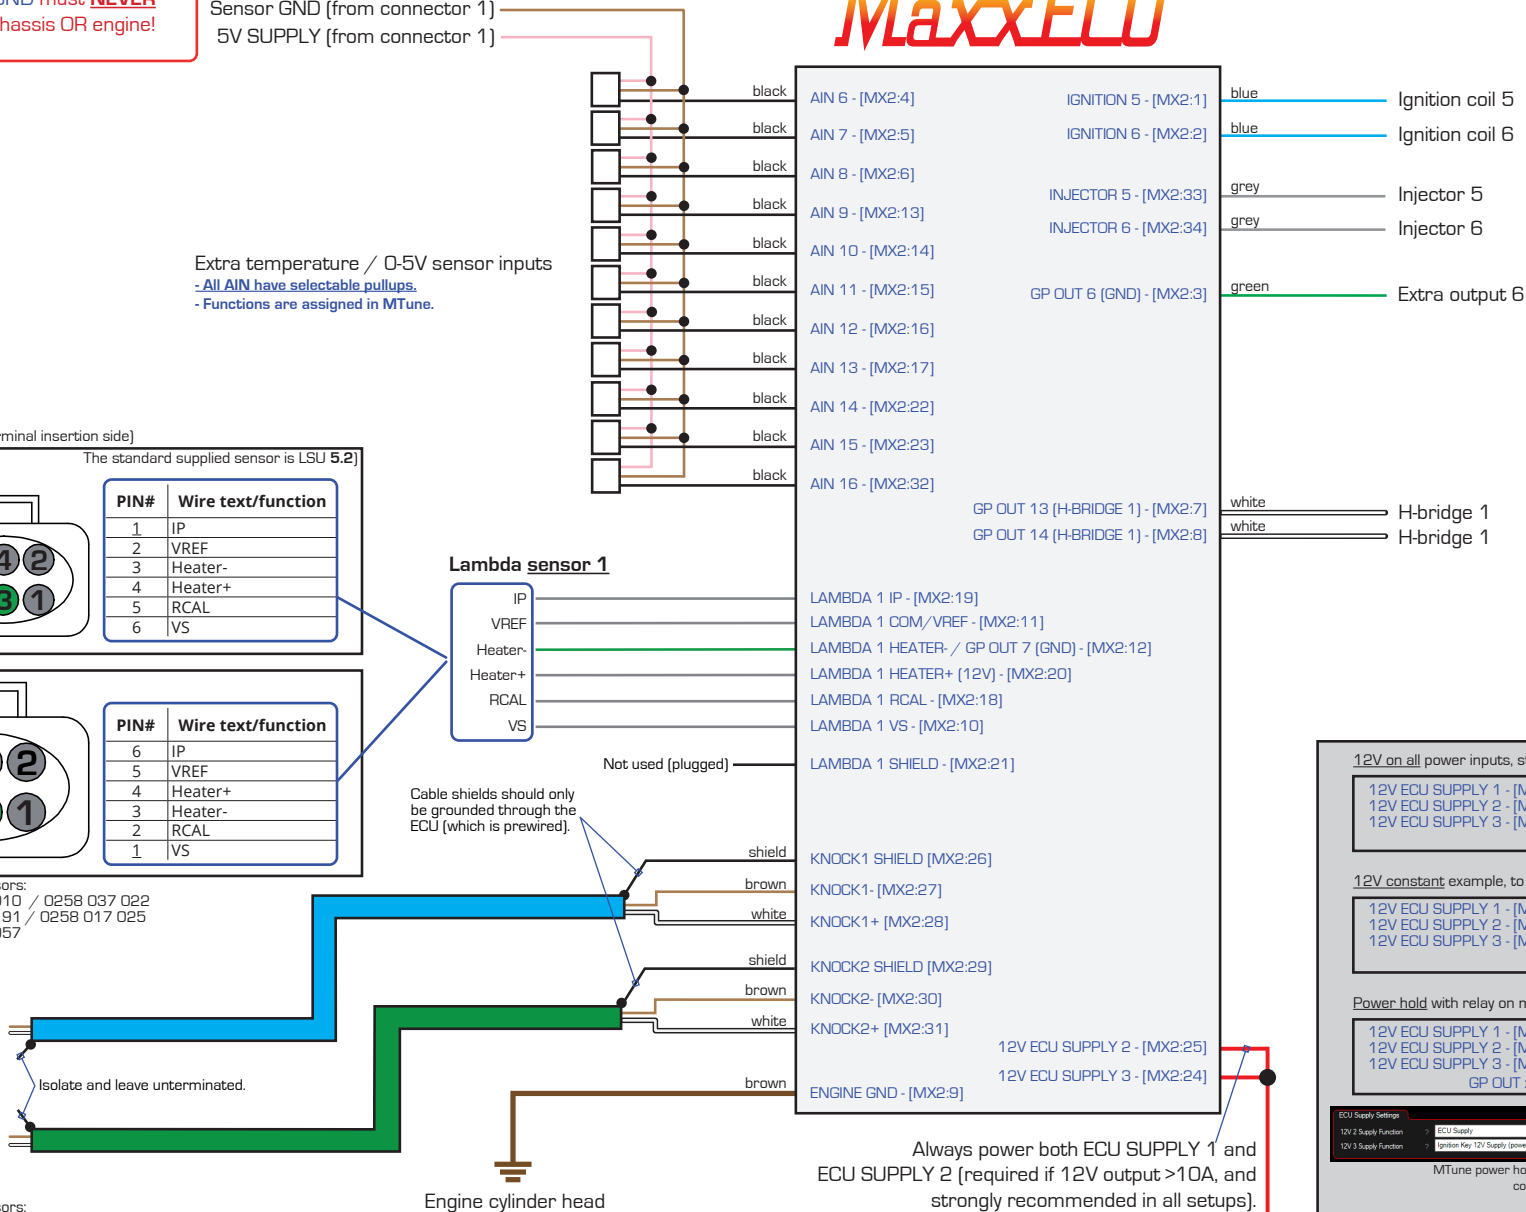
GND must NEVER
hassis OR engine!

Sensor GND (from connector 1)
5V SUPPLY (from connector 1)

MaxxECU

black
black
black
black
black
black
black
black
black
black
black

AIN 6 - [MX2:4]
AIN 7 - [MX2:5]
AIN 8 - [MX2:6]
AIN 9 - [MX2:13]
AIN 10 - [MX2:14]
AIN 11 - [MX2:15]
AIN 12 - [MX2:16]
AIN 13 - [MX2:17]
AIN 14 - [MX2:22]
AIN 15 - [MX2:23]
AIN 16 - [MX2:32]

IGNITION 5 - [MX2:1]
IGNITION 6 - [MX2:2]
INJECTOR 5 - [MX2:33]
INJECTOR 6 - [MX2:34]
GP OUT 6 (GND) - [MX2:3]
GP OUT 13 (H-BRIDGE 1) - [MX2:7]
GP OUT 14 (H-BRIDGE 1) - [MX2:8]

blue
blue
grey
grey
green
white
white

Ignition coil 5
Ignition coil 6
Injector 5
Injector 6
Extra output 6
H-bridge 1
H-bridge 1

Extra temperature / 0-5V sensor inputs
- All AIN have selectable pullups.
- Functions are assigned in MTune.

rminal insertion side)
The standard supplied sensor is LSU 5.2)

| PIN# | Wire text/function |
|---|---|
| 1 | IP |
| 2 | VREF |
| 3 | Heater- |
| 4 | Heater+ |
| 5 | RCAL |
| 6 | VS |

| PIN# | Wire text/function |
|---|---|
| 6 | IP |
| 5 | VREF |
| 4 | Heater+ |
| 3 | Heater- |
| 2 | RCAL |
| 1 | VS |

Lambda sensor 1
IP
VREF
Heater-
Heater+
RCAL
VS

LAMBDA 1 IP - [MX2:19]
LAMBDA 1 COM/VREF - [MX2:11]
LAMBDA 1 HEATER- / GP OUT 7 (GND) - [MX2:12]
LAMBDA 1 HEATER+ (12V) - [MX2:20]
LAMBDA 1 RCAL - [MX2:18]
LAMBDA 1 VS - [MX2:10]
Not used (plugged)
LAMBDA 1 SHIELD - [MX2:21]

Cable shields should only be grounded through the ECU (which is prewired).

ors:
10 / 0258 037 022
91 / 0258 017 025
57

shield
brown
white
shield
brown
white
brown

KNOCK1 SHIELD [MX2:26]
KNOCK1- [MX2:27]
KNOCK1+ [MX2:28]
KNOCK2 SHIELD [MX2:29]
KNOCK2- [MX2:30]
KNOCK2+ [MX2:31]
ENGINE GND - [MX2:9]
12V ECU SUPPLY 2 - [MX2:25]
12V ECU SUPPLY 3 - [MX2:24]

Isolate and leave unterminated.

Engine cylinder head

Always power both ECU SUPPLY 1 and ECU SUPPLY 2 (required if 12V output >10A, and strongly recommended in all setups).

12V on all power inputs, s
12V ECU SUPPLY 1 - [M
12V ECU SUPPLY 2 - [M
12V ECU SUPPLY 3 - [M

12V constant example, to
12V ECU SUPPLY 1 - [M
12V ECU SUPPLY 2 - [M
12V ECU SUPPLY 3 - [M

Power hold with relay on m
12V ECU SUPPLY 1 - [M
12V ECU SUPPLY 2 - [M
12V ECU SUPPLY 3 - [M
GP OUT

ECU Supply Settings
12V 2 Supply Function
12V 3 Supply Function
ECU Supply
Ignition Key 12V Supply (powe
MTune power ho
co

ors: